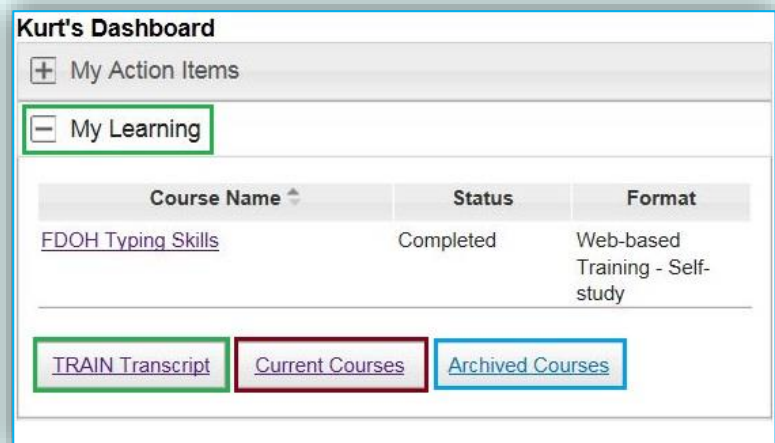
Kurt's Dashboard

+ My Action Items

− My Learning

| Course Name | Status | Format |
|---|---|---|
| FDOH Typing Skills | Completed | Web-based Training - Self-study |

TRAIN Transcript

Current Courses

Archived Courses